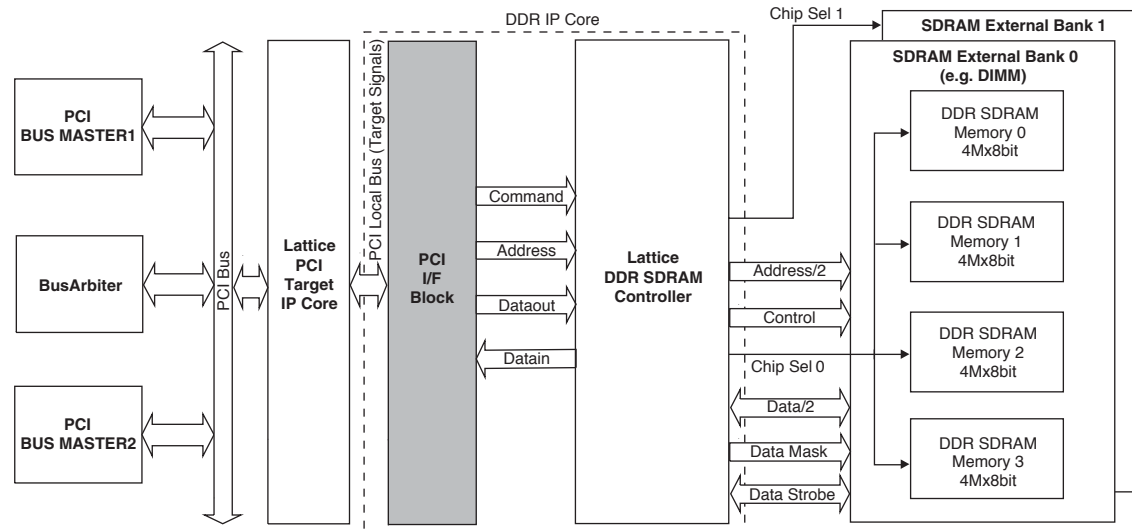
DDR IP Core

Chip Sel 1

SDRAM External Bank 1

SDRAM External Bank 0 (e.g. DIMM)

PCI BUS MASTER1

BusArbiter

PCI BUS MASTER2

PCI Bus

Lattice PCI Target IP Core

PCI Local Bus (Target Signals)

PCI I/F Block

Command

Address

Dataout

Datain

Lattice DDR SDRAM Controller

Address/2

Control

Chip Sel 0

Data/2

Data Mask

Data Strobe

DDR SDRAM Memory 0 4Mx8bit

DDR SDRAM Memory 1 4Mx8bit

DDR SDRAM Memory 2 4Mx8bit

DDR SDRAM Memory 3 4Mx8bit